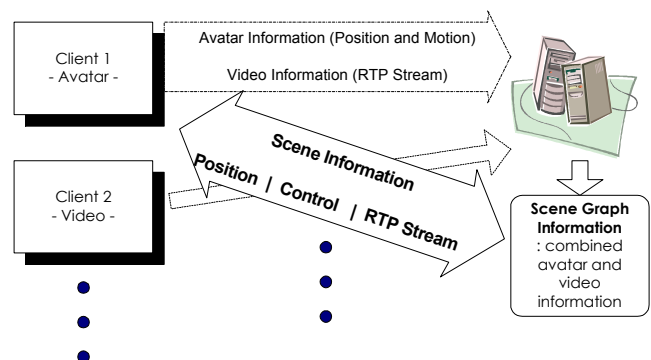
Client 1
- Avatar -

Avatar Information (Position and Motion)

Video Information (RTP Stream)

Scene Information

Position | Control | RTP Stream

Client 2
- Video -

Scene Graph Information
: combined avatar and video information